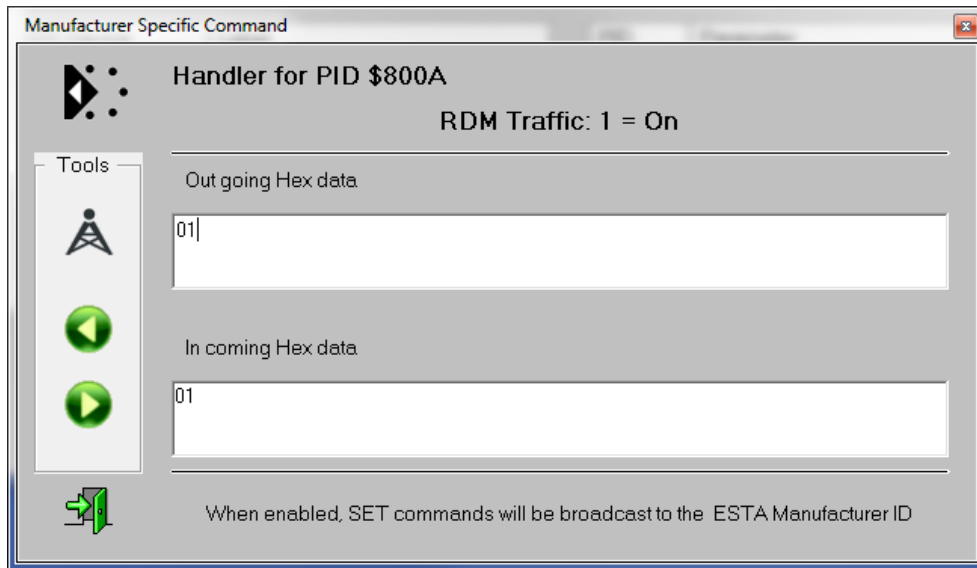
Manufacturer Specific Command

Handler for PID $800A

RDM Traffic: 1 = On

Tools

Out going Hex data

01

In coming Hex data

01

When enabled, SET commands will be broadcast to the ESTA Manufacturer ID